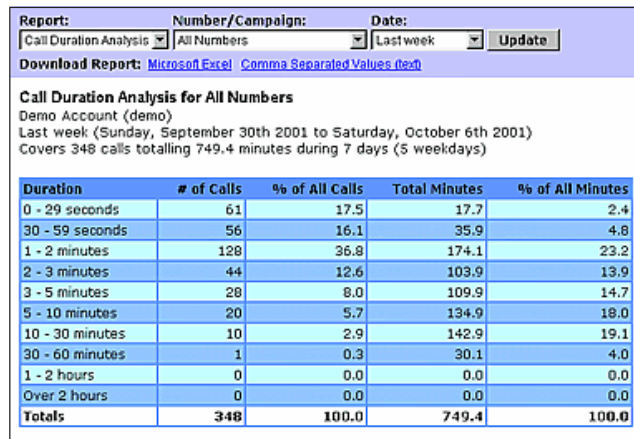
Report: Call Duration Analysis
Number/Campaign: All Numbers
Date: Last week
Update

Download Report: Microsoft Excel Comma Separated Values (text)

Call Duration Analysis for All Numbers
Demo Account (demo)
Last week (Sunday, September 30th 2001 to Saturday, October 6th 2001)
Covers 348 calls totalling 749.4 minutes during 7 days (5 weekdays)

| Duration | # of Calls | % of All Calls | Total Minutes | % of All Minutes |
|---|---|---|---|---|
| 0 - 29 seconds | 61 | 17.5 | 17.7 | 2.4 |
| 30 - 59 seconds | 56 | 16.1 | 35.9 | 4.8 |
| 1 - 2 minutes | 128 | 36.8 | 174.1 | 23.2 |
| 2 - 3 minutes | 44 | 12.6 | 103.9 | 13.9 |
| 3 - 5 minutes | 28 | 8.0 | 109.9 | 14.7 |
| 5 - 10 minutes | 20 | 5.7 | 134.9 | 18.0 |
| 10 - 30 minutes | 10 | 2.9 | 142.9 | 19.1 |
| 30 - 60 minutes | 1 | 0.3 | 30.1 | 4.0 |
| 1 - 2 hours | 0 | 0.0 | 0.0 | 0.0 |
| Over 2 hours | 0 | 0.0 | 0.0 | 0.0 |
| Totals | 348 | 100.0 | 749.4 | 100.0 |